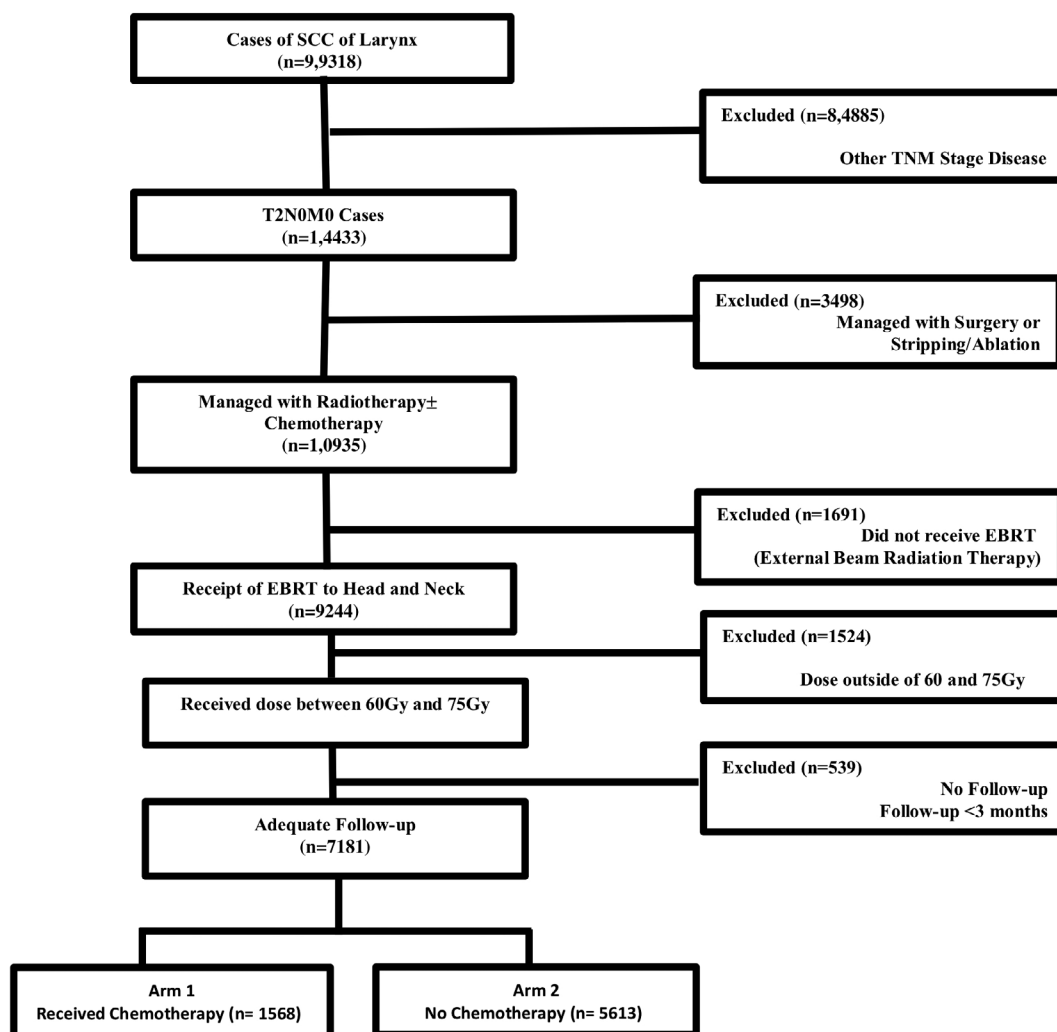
Cases of SCC of Larynx
(n=9,9318)

Excluded (n=8,4885)
Other TNM Stage Disease

T2N0M0 Cases
(n=1,4433)

Excluded (n=3498)
Managed with Surgery or Stripping/Ablation

Managed with Radiotherapy± Chemotherapy
(n=1,0935)

Excluded (n=1691)
Did not receive EBRT
(External Beam Radiation Therapy)

Receipt of EBRT to Head and Neck
(n=9244)

Excluded (n=1524)
Dose outside of 60 and 75Gy

Received dose between 60Gy and 75Gy

Excluded (n=539)
No Follow-up
Follow-up <3 months

Adequate Follow-up
(n=7181)

Arm 1
Received Chemotherapy (n= 1568)

Arm 2
No Chemotherapy (n= 5613)